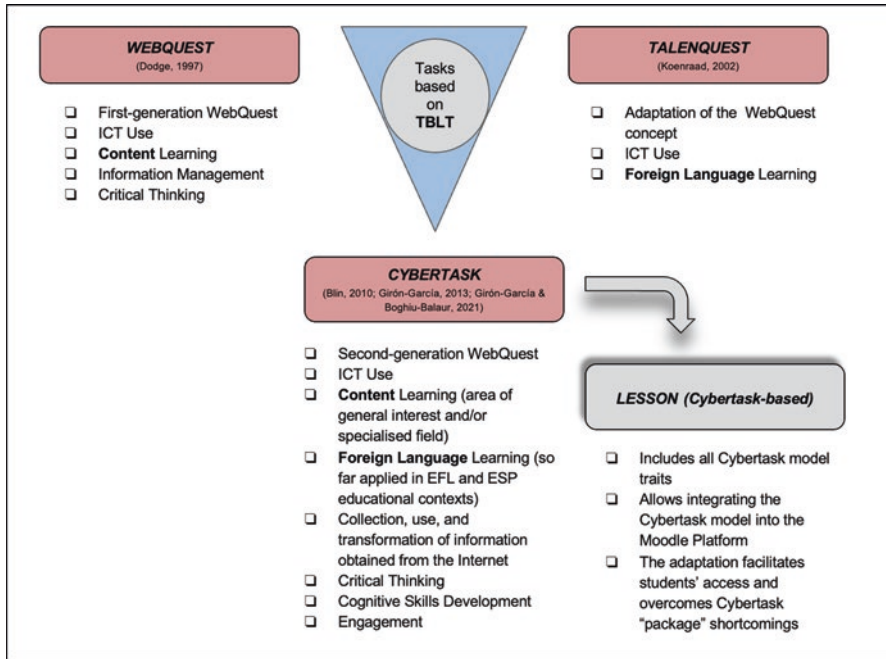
WEBQUEST
(Dodge, 1997)

❑ First-generation WebQuest
❑ ICT Use
❑ **Content** Learning
❑ Information Management
❑ Critical Thinking

Tasks based on **TBLT**

TALENQUEST
(Koenraad, 2002)

❑ Adaptation of the WebQuest concept
❑ ICT Use
❑ **Foreign Language** Learning

CYBERTASK
(Blin, 2010; Girón-García, 2013; Girón-García & Boghiu-Balaur, 2021)

❑ Second-generation WebQuest
❑ ICT Use
❑ **Content** Learning (area of general interest and/or specialised field)
❑ **Foreign Language** Learning (so far applied in EFL and ESP educational contexts)
❑ Collection, use, and transformation of information obtained from the Internet
❑ Critical Thinking
❑ Cognitive Skills Development
❑ Engagement

LESSON (Cybertask-based)

❑ Includes all Cybertask model traits
❑ Allows integrating the Cybertask model into the Moodle Platform
❑ The adaptation facilitates students' access and overcomes Cybertask "package" shortcomings